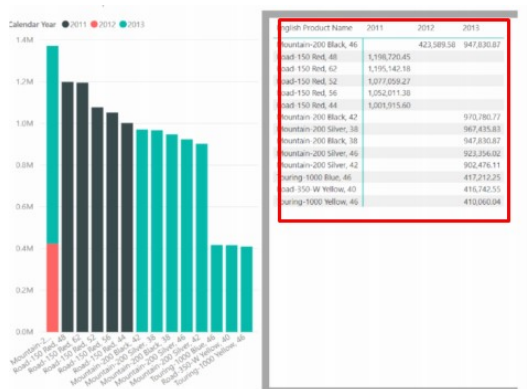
Calendar Year ● 2011 ● 2012 ● 2013

1.4M
1.2M
1.0M
0.8M
0.6M
0.4M
0.2M
0.0M

Mountain-2...
Road-150 Red, 48
Road-150 Red, 62
Road-150 Red, 52
Road-150 Red, 56
Road-150 Red, 44
Mountain-200 Black, 42
Mountain-200 Silver, 38
Mountain-200 Black, 38
Mountain-200 Silver, 46
Mountain-200 Silver, 42
Touring-1000 Blue, 46
Road-350-W Yellow, 40
Touring-1000 Yellow, 46

| English Product Name | 2011 | 2012 | 2013 |
|---|---|---|---|
| Mountain-200 Black, 46 | | 423,589.58 | 947,830.87 |
| Road-150 Red, 48 | 1,198,720.45 | | |
| Road-150 Red, 62 | 1,195,142.18 | | |
| Road-150 Red, 52 | 1,077,059.27 | | |
| Road-150 Red, 56 | 1,052,011.38 | | |
| Road-150 Red, 44 | 1,001,915.60 | | |
| Mountain-200 Black, 42 | | | 970,780.77 |
| Mountain-200 Silver, 38 | | | 967,435.83 |
| Mountain-200 Black, 38 | | | 947,830.87 |
| Mountain-200 Silver, 46 | | | 923,256.02 |
| Mountain-200 Silver, 42 | | | 902,476.11 |
| Touring-1000 Blue, 46 | | | 417,212.25 |
| Road-350-W Yellow, 40 | | | 416,742.55 |
| Touring-1000 Yellow, 46 | | | 410,060.04 |